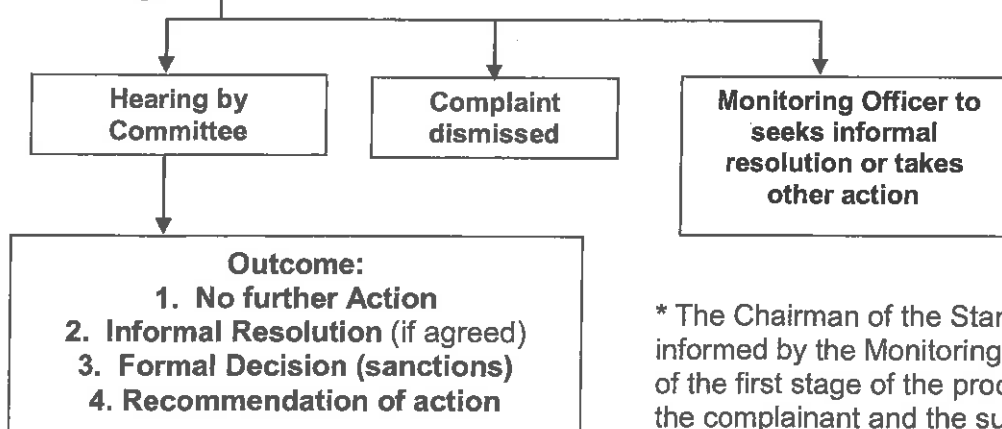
Hearing by Committee

Complaint dismissed

Monitoring Officer to seeks informal resolution or takes other action

Outcome:
1. No further Action
2. Informal Resolution (if agreed)
3. Formal Decision (sanctions)
4. Recommendation of action

* The Chairman of the Star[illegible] informed by the Monitoring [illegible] of the first stage of the proc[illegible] the complainant and the su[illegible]